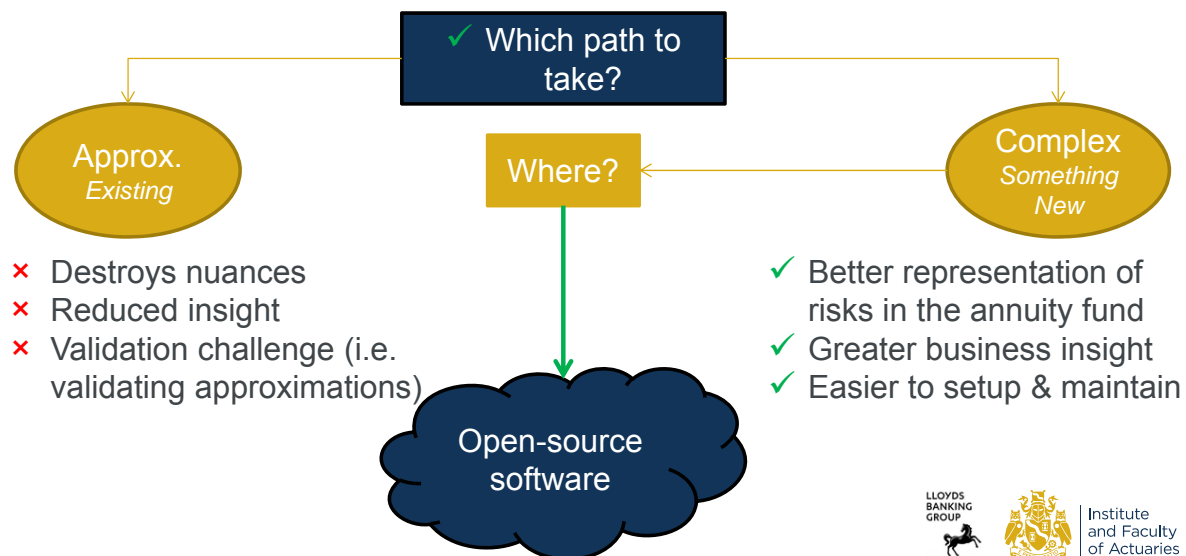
✓ Which path to take?

Approx.
Existing

Where?

Complex
Something New

× Destroys nuances
× Reduced insight
× Validation challenge (i.e. validating approximations)

✓ Better representation of risks in the annuity fund
✓ Greater business insight
✓ Easier to setup & maintain

Open-source software

LLOYDS BANKING GROUP

Institute and Faculty of Actuaries